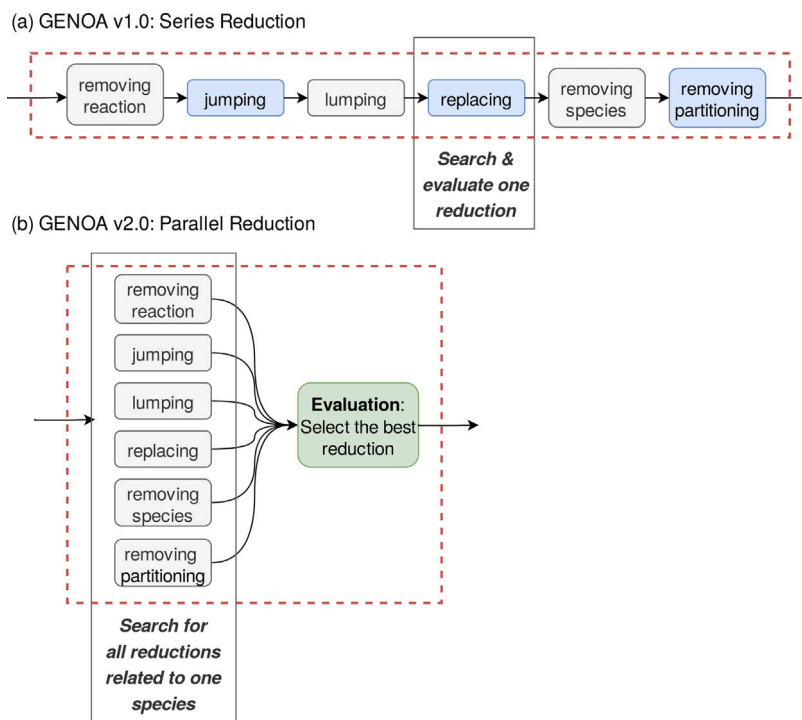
(a) GENOA v1.0: Series Reduction

removing reaction

jumping

lumping

replacing

removing species

removing partitioning

Search & evaluate one reduction

(b) GENOA v2.0: Parallel Reduction

removing reaction

jumping

lumping

replacing

removing species

removing partitioning

Evaluation: Select the best reduction

Search for all reductions related to one species